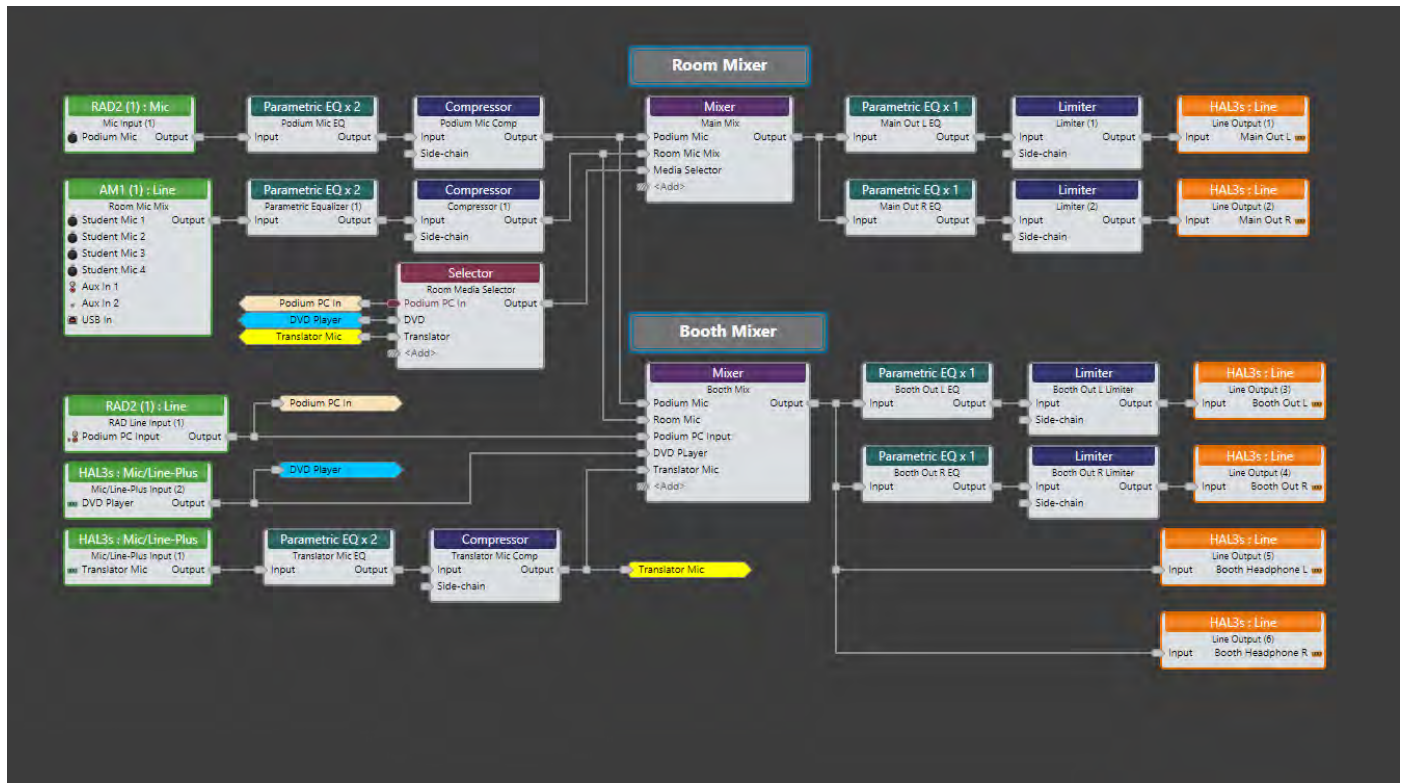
Room Mixer

RAD2 (1) : Mic
Mic Input (1)
Podium Mic Output

Parametric EQ x 2
Podium Mic EQ
Input Output

Compressor
Podium Mic Comp
Input Output
Side-chain

Mixer
Main Mix
Podium Mic Output
Room Mic Mix
Media Selector
<Add>

Parametric EQ x 1
Main Out L EQ
Input Output

Limiter
Limiter (1)
Input Output
Side-chain

HAL3s : Line
Line Output (1)
Input Main Out L

AM1 (1) : Line
Room Mic Mix
Student Mic 1 Output
Student Mic 2
Student Mic 3
Student Mic 4
Aux In 1
Aux In 2
USB In

Parametric EQ x 2
Parametric Equalizer (1)
Input Output

Compressor
Compressor (1)
Input Output
Side-chain

Parametric EQ x 1
Main Out R EQ
Input Output

Limiter
Limiter (2)
Input Output
Side-chain

HAL3s : Line
Line Output (2)
Input Main Out R

Selector
Room Media Selector
Podium PC In Output
DVD
Translator
<Add>

Podium PC In
DVD Player
Translator Mic

Booth Mixer

Mixer
Booth Mix
Podium Mic Output
Room Mic
Podium PC Input
DVD PLayer
Translator Mic
<Add>

Parametric EQ x 1
Booth Out L EQ
Input Output

Limiter
Booth Out L Limiter
Input Output
Side-chain

HAL3s : Line
Line Output (3)
Input Booth Out L

RAD2 (1) : Line
RAD Line Input (1)
Podium PC Input Output

Podium PC In

HAL3s : Mic/Line-Plus
Mic/Line-Plus Input (2)
DVD Player Output

DVD Player

Parametric EQ x 1
Booth Out R EQ
Input Output

Limiter
Booth Out R Limiter
Input Output
Side-chain

HAL3s : Line
Line Output (4)
Input Booth Out R

HAL3s : Mic/Line-Plus
Mic/Line-Plus Input (1)
Translator Mic Output

Parametric EQ x 2
Translator Mic EQ
Input Output

Compressor
Translator Mic Comp
Input Output
Side-chain

Translator Mic

HAL3s : Line
Line Output (5)
Input Booth Headphone L

HAL3s : Line
Line Output (6)
Input Booth Headphone R